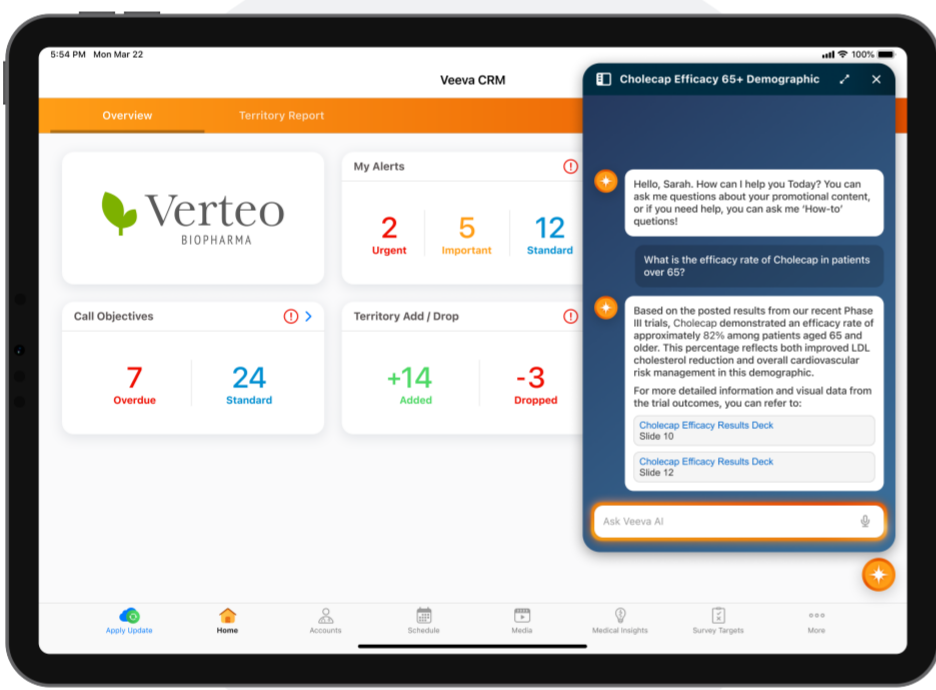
5:54 PM Mon Mar 22

100%

Veeva CRM

Overview

Territory Report

Verteo
BIOPHARMA

My Alerts

2
Urgent

5
Important

12
Standard

Call Objectives

7
Overdue

24
Standard

Territory Add / Drop

+14
Added

-3
Dropped

Cholecap Efficacy 65+ Demographic

Hello, Sarah. How can I help you Today? You can ask me questions about your promotional content, or if you need help, you can ask me 'How-to' questions!

What is the efficacy rate of Cholecap in patients over 65?

Based on the posted results from our recent Phase III trials, Cholecap demonstrated an efficacy rate of approximately 82% among patients aged 65 and older. This percentage reflects both improved LDL cholesterol reduction and overall cardiovascular risk management in this demographic.

For more detailed information and visual data from the trial outcomes, you can refer to:

Cholecap Efficacy Results Deck
Slide 10

Cholecap Efficacy Results Deck
Slide 12

Ask Veeva AI

Apply Update

Home

Accounts

Schedule

Media

Medical Insights

Survey Targets

More